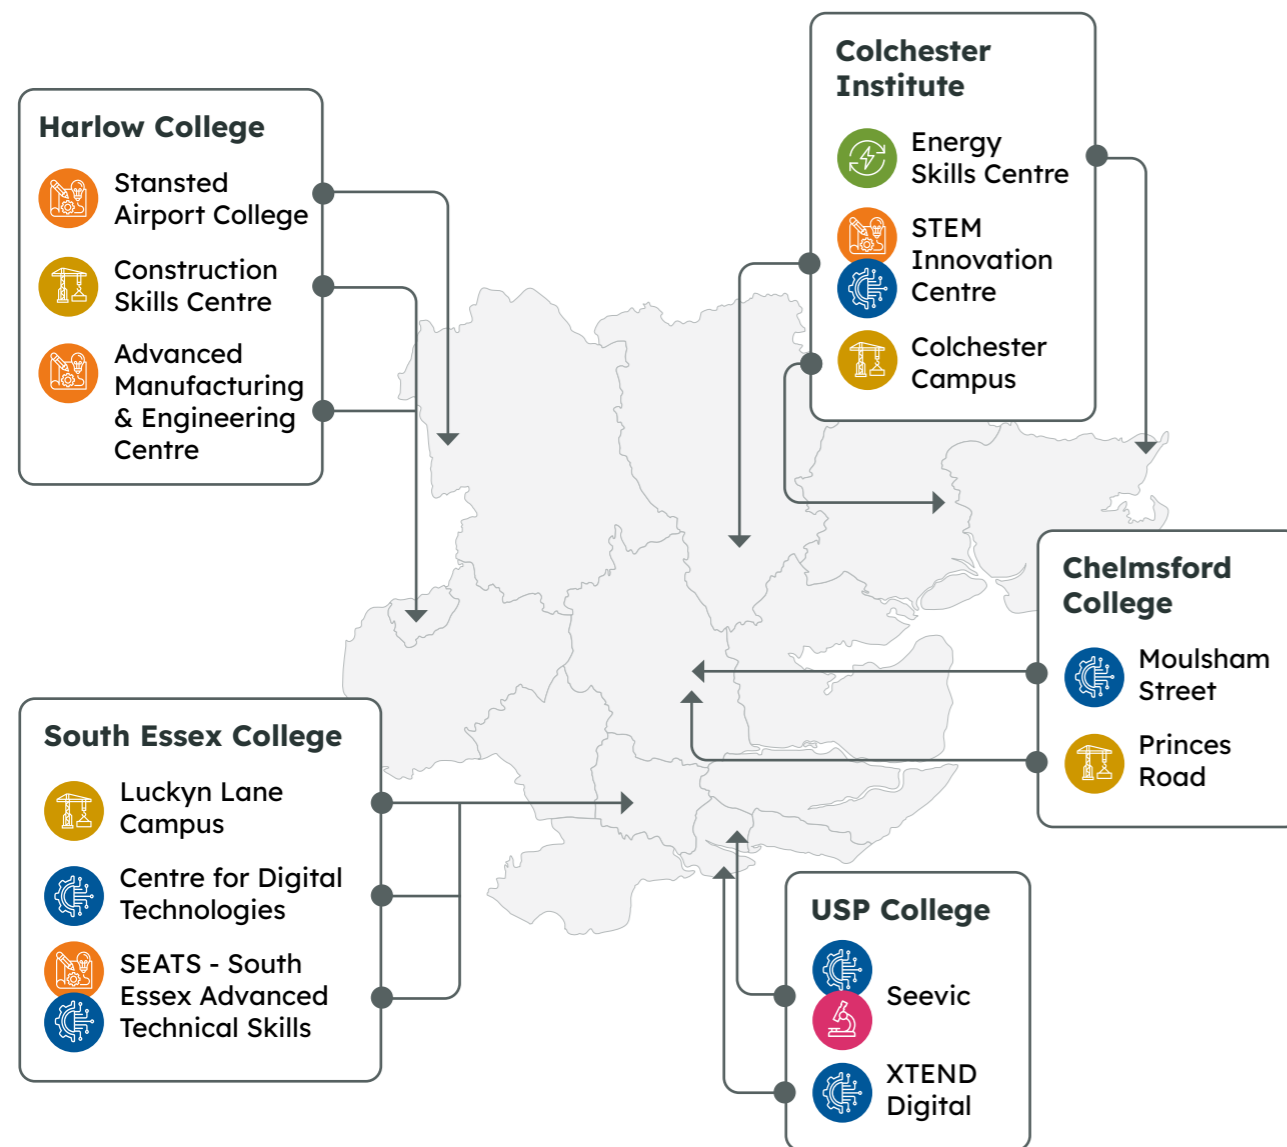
Harlow College

Stansted Airport College

Construction Skills Centre

Advanced Manufacturing & Engineering Centre

Colchester Institute

Energy Skills Centre

STEM Innovation Centre

Colchester Campus

Chelmsford College

Moulsham Street

Princes Road

South Essex College

Luckyn Lane Campus

Centre for Digital Technologies

SEATS - South Essex Advanced Technical Skills

USP College

Seevic

XTEND Digital